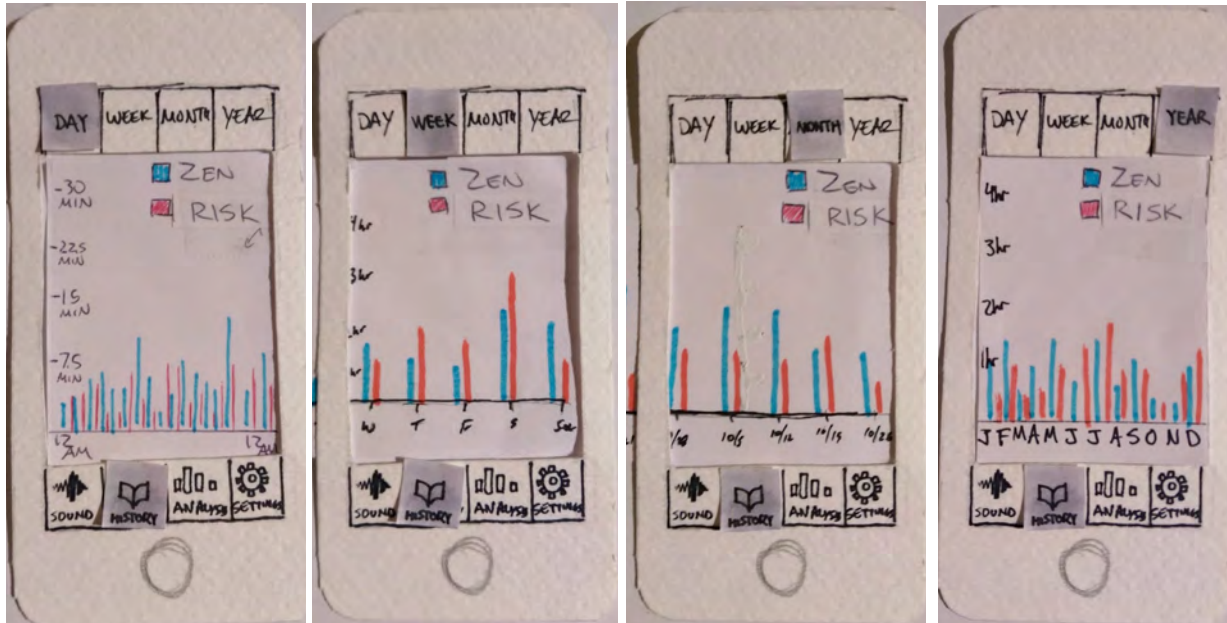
DAY WEEK MONTH YEAR

ZEN
RISK

-30 MIN
-22.5 MIN
-15 MIN
-7.5 MIN

12 AM
12 AM

SOUND HISTORY ANALYSIS SETTINGS

DAY WEEK MONTH YEAR

ZEN
RISK

4hr
3hr
2hr
1hr

W T F S Su

SOUND HISTORY ANALYSIS SETTINGS

DAY WEEK MONTH YEAR

ZEN
RISK

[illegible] 10/5 10/12 10/15 10/26

SOUND HISTORY ANALYSIS SETTINGS

DAY WEEK MONTH YEAR

ZEN
RISK

4hr
3hr
2hr
1hr

J F M A M J J A S O N D

SOUND HISTORY ANALYSIS SETTINGS